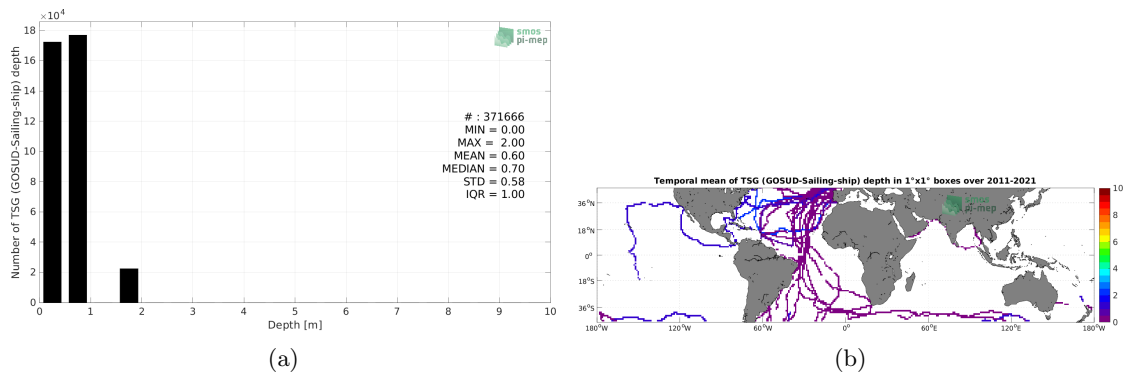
$\times10^4$
18
16
14
12
10
8
6
4
2
0
Number of TSG (GOSUD-Sailing-ship) depth
0 1 2 3 4 5 6 7 8 9 10
Depth [m]
smos
pi-mep
# : 371666
MIN = 0.00
MAX = 2.00
MEAN = 0.60
MEDIAN = 0.70
STD = 0.58
IQR = 1.00

(a)

Temporal mean of TSG (GOSUD-Sailing-ship) depth in 1°x1° boxes over 2011-2021
36°N
18°N
0°
18°S
36°S
180°W 120°W 60°W 0° 60°E 120°E 180°W
smos
pi-mep
10
8
6
4
2
0

(b)